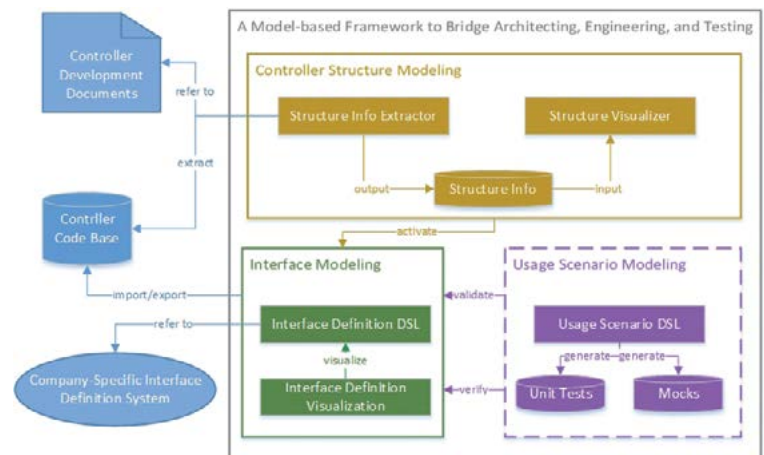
A Model-based Framework to Bridge Architecting, Engineering, and Testing

Controller Development Documents

refer to

extract

Contrller Code Base

Controller Structure Modeling

Structure Info Extractor

Structure Visualizer

output

Structure Info

input

activate

Interface Modeling

Usage Scenario Modeling

import/export

validate

refer to

Interface Definition DSL

Usage Scenario DSL

visualize

generate

generate

Company-Specific Interface Definition System

Interface Definition Visualization

verify

Unit Tests

Mocks